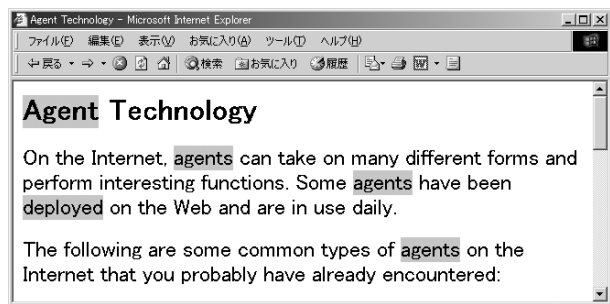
Agent Technology - Microsoft Internet Explorer

ファイル(F) 編集(E) 表示(V) お気に入り(A) ツール(T) ヘルプ(H)

戻る 検索 お気に入り 履歴

Agent Technology

On the Internet, agents can take on many different forms and perform interesting functions. Some agents have been deployed on the Web and are in use daily.

The following are some common types of agents on the Internet that you probably have already encountered: